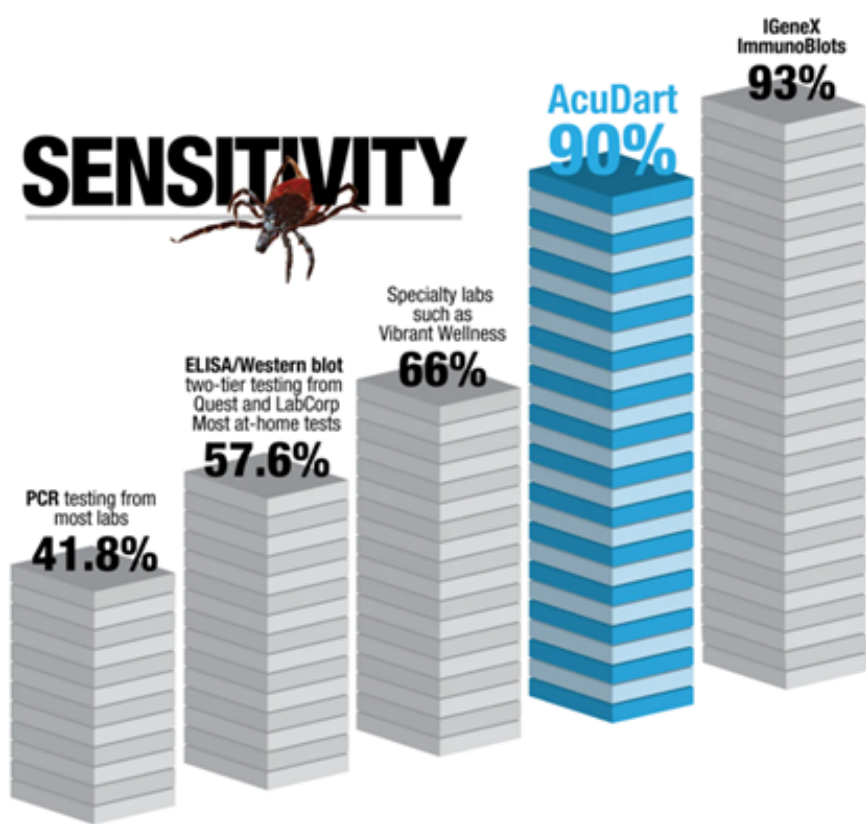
SENSITIVITY

PCR testing from most labs
41.8%

ELISA/Western blot two-tier testing from Quest and LabCorp Most at-home tests
57.6%

Specialty labs such as Vibrant Wellness
66%

AcuDart
90%

IGeneX ImmunoBlots
93%